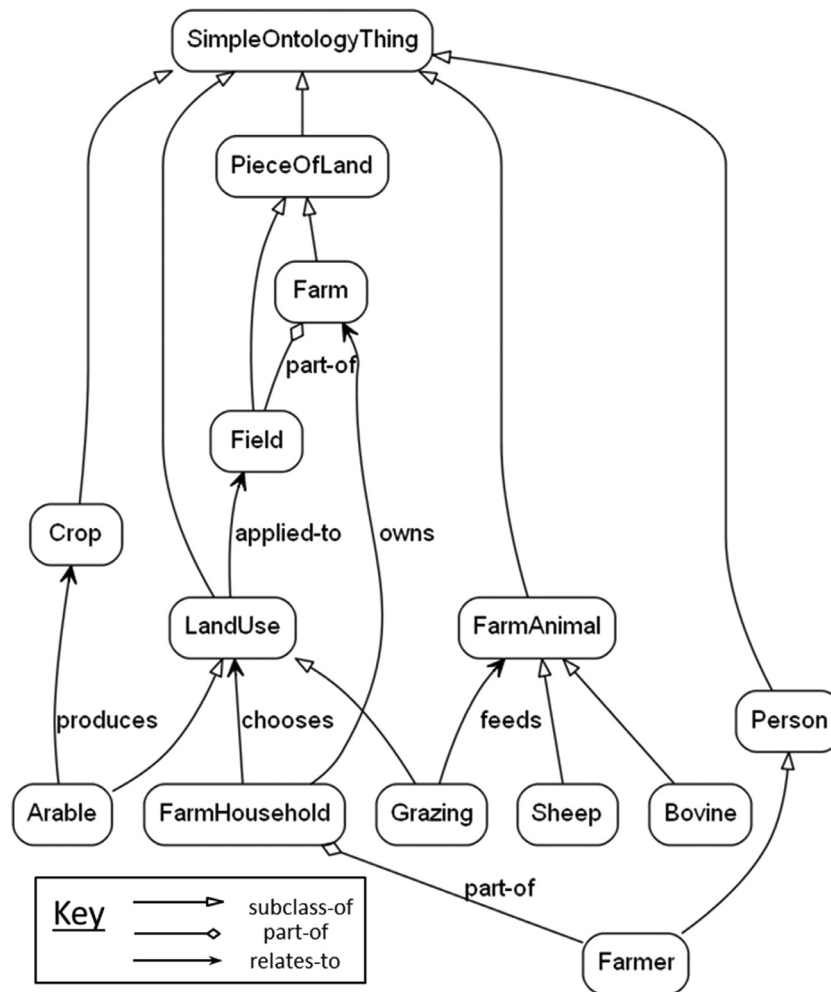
SimpleOntologyThing

PieceOfLand

Farm

part-of

Field

Crop

applied-to

owns

LandUse

FarmAnimal

produces

chooses

feeds

Person

Arable

FarmHousehold

Grazing

Sheep

Bovine

part-of

Key
subclass-of
part-of
relates-to

Farmer